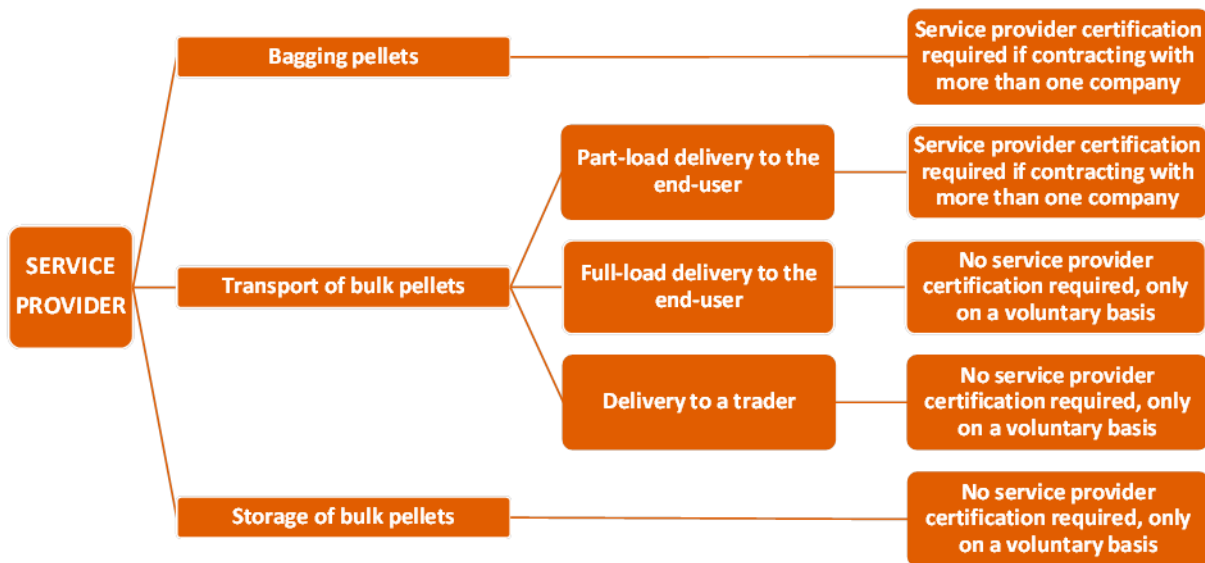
SERVICE PROVIDER

Bagging pellets

Service provider certification required if contracting with more than one company

Transport of bulk pellets

Part-load delivery to the end-user

Service provider certification required if contracting with more than one company

Full-load delivery to the end-user

No service provider certification required, only on a voluntary basis

Delivery to a trader

No service provider certification required, only on a voluntary basis

Storage of bulk pellets

No service provider certification required, only on a voluntary basis